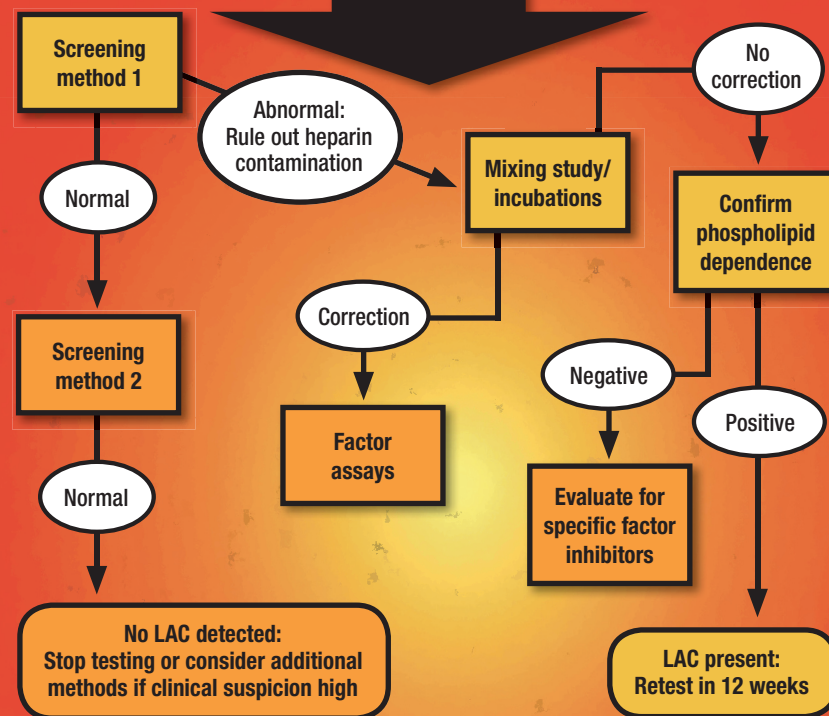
Screening method 1

Abnormal: Rule out heparin contamination

No correction

Mixing study/ incubations

Normal

Confirm phospholipid dependence

Correction

Screening method 2

Negative

Positive

Factor assays

Normal

Evaluate for specific factor inhibitors

No LAC detected: Stop testing or consider additional methods if clinical suspicion high

LAC present: Retest in 12 weeks